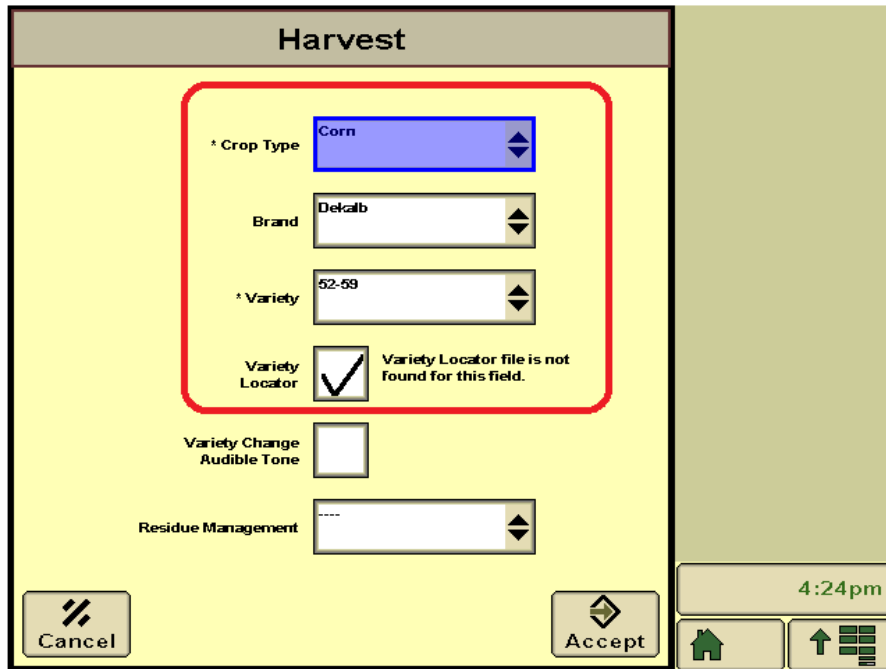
Harvest

* Crop Type
Corn

Brand
Dekalb

* Variety
52-59

Variety Locator
Variety Locator file is not found for this field.

Variety Change Audible Tone

Residue Management
----

Cancel

Accept

4:24pm